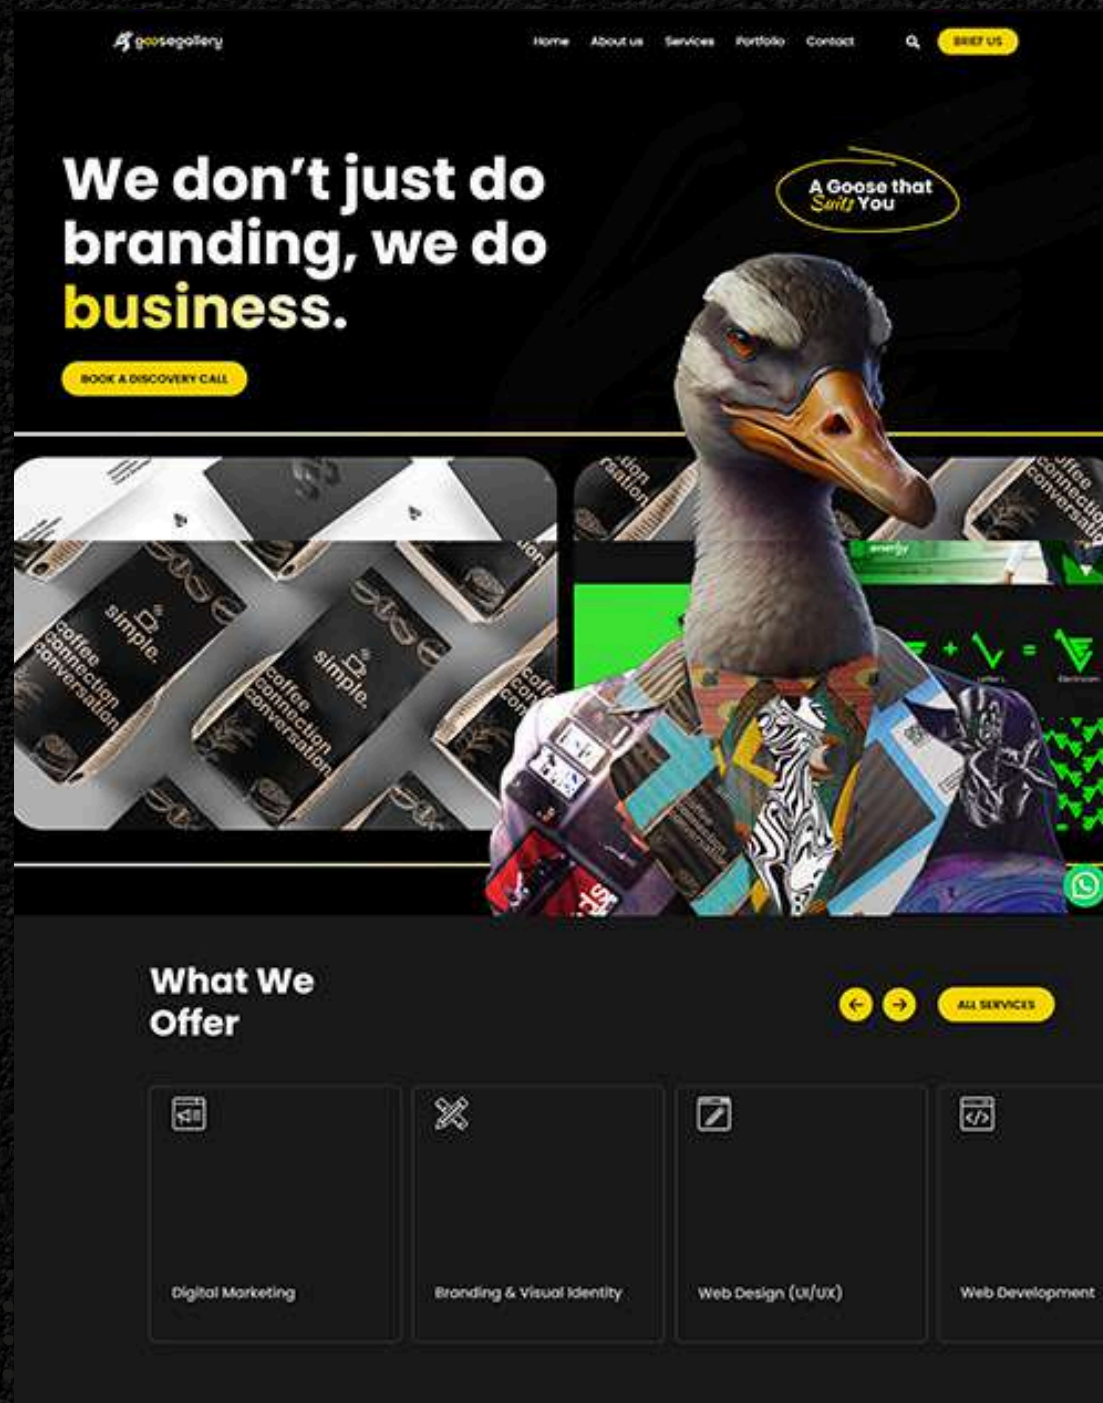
goosegallery

Home About us Services Portfolio Contact BRIEF US

We don't just do branding, we do business.

A Goose that Suits You

BOOK A DISCOVERY CALL

simple. coffee connection conversation

simple. coffee connection conversation

What We Offer

ALL SERVICES

Digital Marketing

Branding & Visual Identity

Web Design (UI/UX)

Web Development